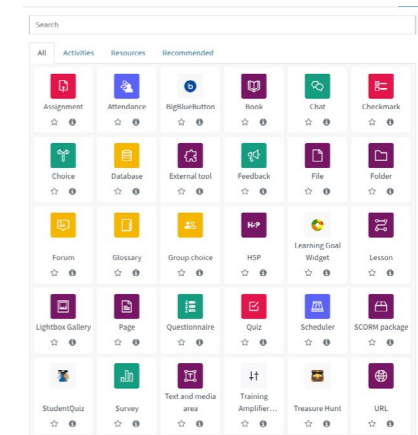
Search

All Activities Resources Recommended

Assignment
Attendance
BigBlueButton
Book
Chat
Checkmark

Choice
Database
External tool
Feedback
File
Folder

Forum
Glossary
Group choice
H5P
Learning Goal Widget
Lesson

Lightbox Gallery
Page
Questionnaire
Quiz
Scheduler
SCORM package

StudentQuiz
Survey
Text and media area
Training Amplifier...
Treasure Hunt
URL